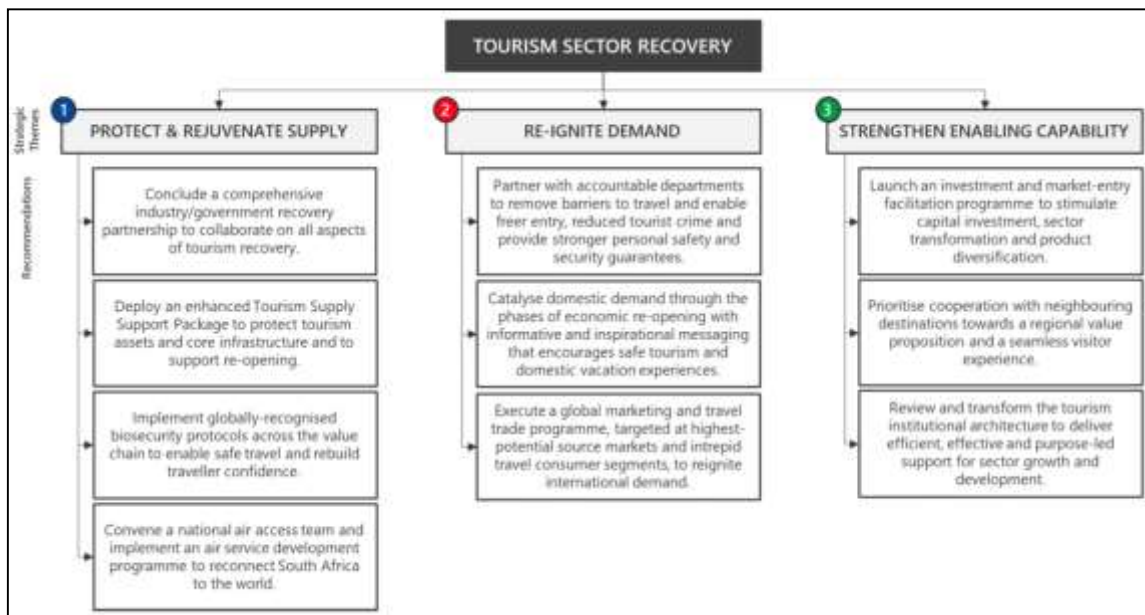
TOURISM SECTOR RECOVERY

Strategic Themes

Recommendations

1 PROTECT & REJUVENATE SUPPLY

Conclude a comprehensive industry/government recovery partnership to collaborate on all aspects of tourism recovery.

Deploy an enhanced Tourism Supply Support Package to protect tourism assets and core infrastructure and to support re-opening.

Implement globally-recognised biosecurity protocols across the value chain to enable safe travel and rebuild traveller confidence.

Convene a national air access team and implement an air service development programme to reconnect South Africa to the world.

2 RE-IGNITE DEMAND

Partner with accountable departments to remove barriers to travel and enable freer entry, reduced tourist crime and provide stronger personal safety and security guarantees.

Catalyse domestic demand through the phases of economic re-opening with informative and inspirational messaging that encourages safe tourism and domestic vacation experiences.

Execute a global marketing and travel trade programme, targeted at highest-potential source markets and intrepid travel consumer segments, to reignite international demand.

3 STRENGTHEN ENABLING CAPABILITY

Launch an investment and market-entry facilitation programme to stimulate capital investment, sector transformation and product diversification.

Prioritise cooperation with neighbouring destinations towards a regional value proposition and a seamless visitor experience.

Review and transform the tourism institutional architecture to deliver efficient, effective and purpose-led support for sector growth and development.